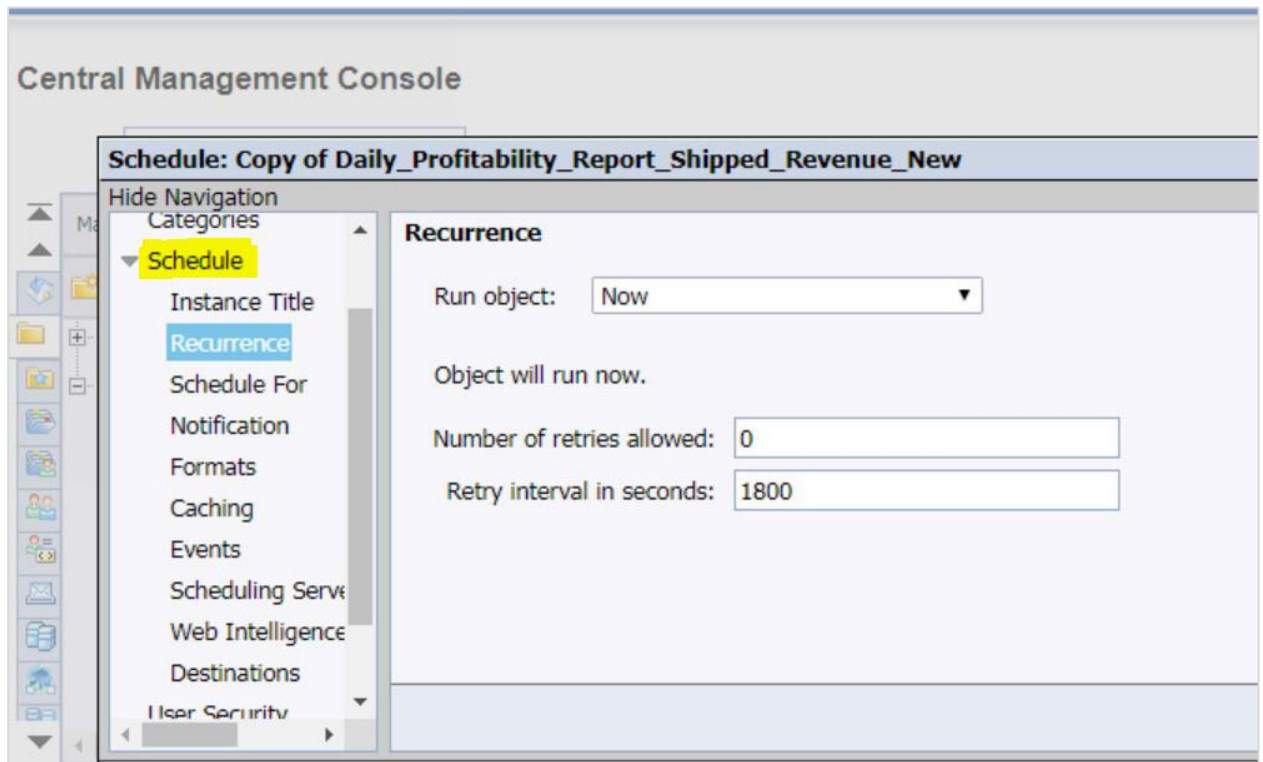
Central Management Console

Schedule: Copy of Daily_Profitability_Report_Shipped_Revenue_New

Hide Navigation

Ma

Categories

Schedule

Instance Title

Recurrence

Schedule For

Notification

Formats

Caching

Events

Scheduling Serv

Web Intelligence

Destinations

User Security

Recurrence

Run object: Now

Object will run now.

Number of retries allowed: 0

Retry interval in seconds: 1800